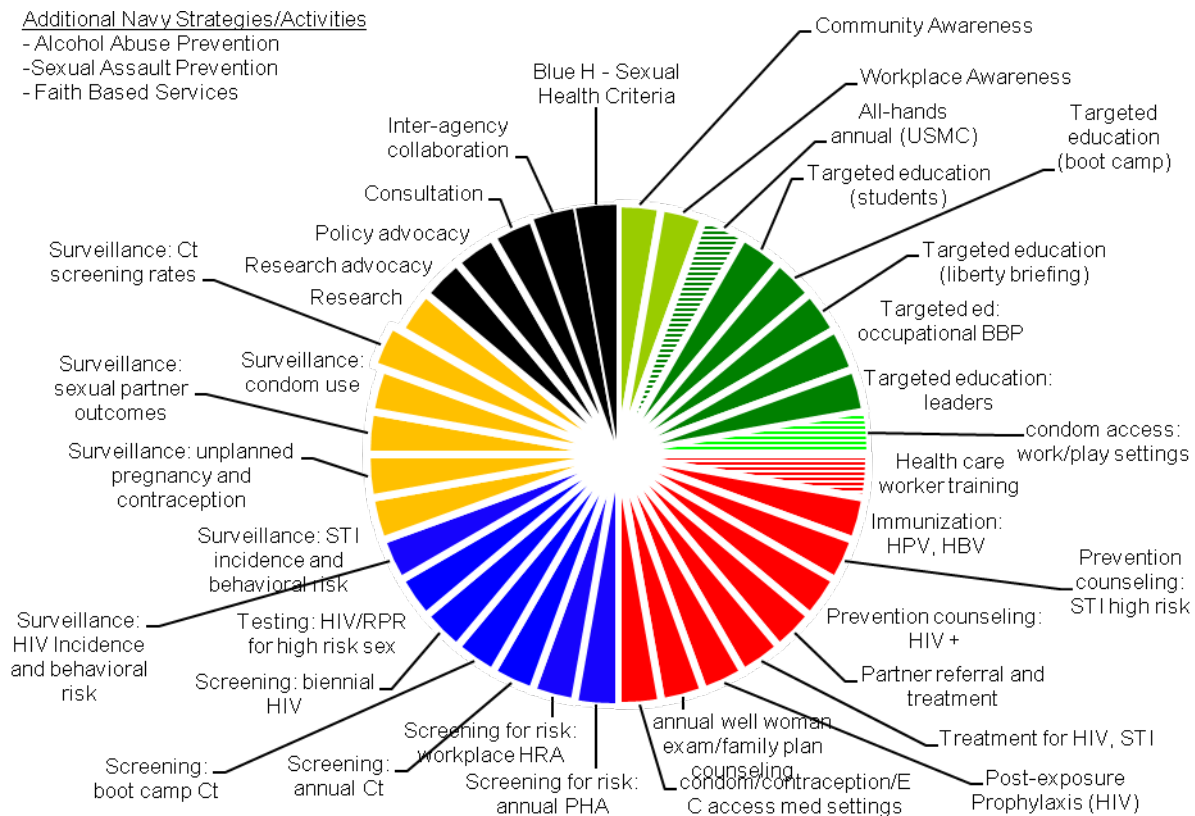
Additional Navy Strategies/Activities
- Alcohol Abuse Prevention
-Sexual Assault Prevention
- Faith Based Services

Blue H - Sexual Health Criteria

Community Awareness

Workplace Awareness

All-hands annual (USMC)

Targeted education (boot camp)

Targeted education (students)

Targeted education (liberty briefing)

Targeted ed: occupational BBP

Targeted education: leaders

condom access: work/play settings

Health care worker training

Immunization: HPV, HBV

Prevention counseling: STI high risk

Prevention counseling: HIV +

Partner referral and treatment

Treatment for HIV, STI

Post-exposure Prophylaxis (HIV)

annual well woman exam/family plan counseling

condom/contraception/EC access med settings

Screening for risk: annual PHA

Screening for risk: workplace HRA

Screening: annual Ct

Screening: boot camp Ct

Screening: biennial HIV

Testing: HIV/RPR for high risk sex

Surveillance: HIV Incidence and behavioral risk

Surveillance: STI incidence and behavioral risk

Surveillance: unplanned pregnancy and contraception

Surveillance: sexual partner outcomes

Surveillance: condom use

Surveillance: Ct screening rates

Research

Research advocacy

Policy advocacy

Consultation

Inter-agency collaboration